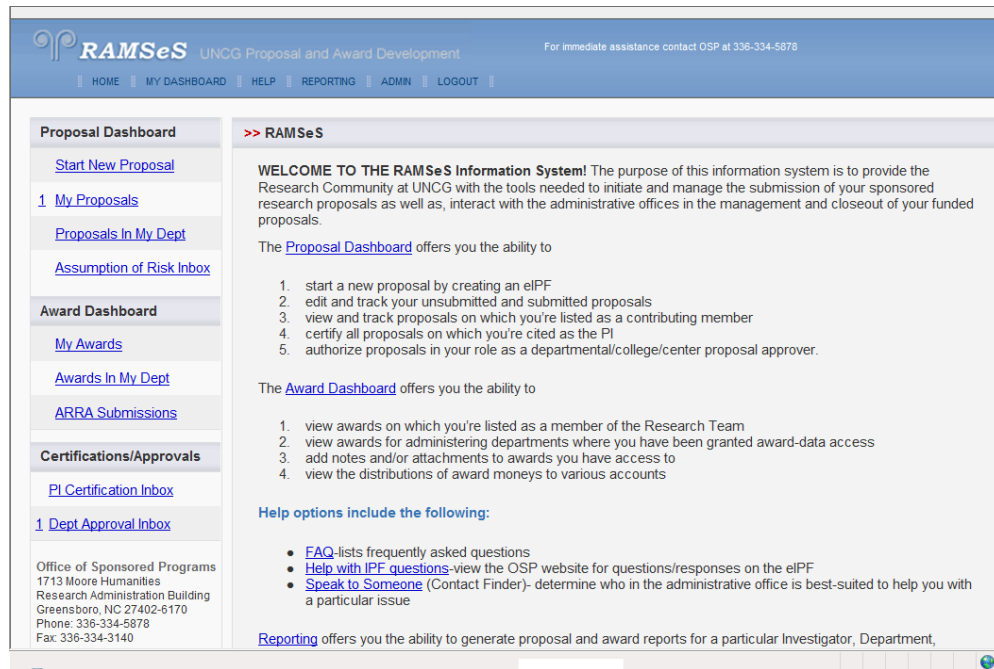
RAMSeS UNCG Proposal and Award Development

For immediate assistance contact OSP at 336-334-5878

HOME | MY DASHBOARD | HELP | REPORTING | ADMIN | LOGOUT

Proposal Dashboard

Start New Proposal

1 My Proposals

Proposals In My Dept

Assumption of Risk Inbox

Award Dashboard

My Awards

Awards In My Dept

ARRA Submissions

Certifications/Approvals

PI Certification Inbox

1 Dept Approval Inbox

Office of Sponsored Programs
1713 Moore Humanities
Research Administration Building
Greensboro, NC 27402-6170
Phone: 336-334-5878
Fax: 336-334-3140

>> RAMSeS

WELCOME TO THE RAMSeS Information System! The purpose of this information system is to provide the Research Community at UNCG with the tools needed to initiate and manage the submission of your sponsored research proposals as well as, interact with the administrative offices in the management and closeout of your funded proposals.

The Proposal Dashboard offers you the ability to

1. start a new proposal by creating an eIPF
2. edit and track your unsubmitted and submitted proposals
3. view and track proposals on which you're listed as a contributing member
4. certify all proposals on which you're cited as the PI
5. authorize proposals in your role as a departmental/college/center proposal approver.

The Award Dashboard offers you the ability to

1. view awards on which you're listed as a member of the Research Team
2. view awards for administering departments where you have been granted award-data access
3. add notes and/or attachments to awards you have access to
4. view the distributions of award moneys to various accounts

Help options include the following:

- FAQ-lists frequently asked questions
- Help with IPF questions-view the OSP website for questions/responses on the eIPF
- Speak to Someone (Contact Finder)- determine who in the administrative office is best-suited to help you with a particular issue

Reporting offers you the ability to generate proposal and award reports for a particular Investigator, Department,